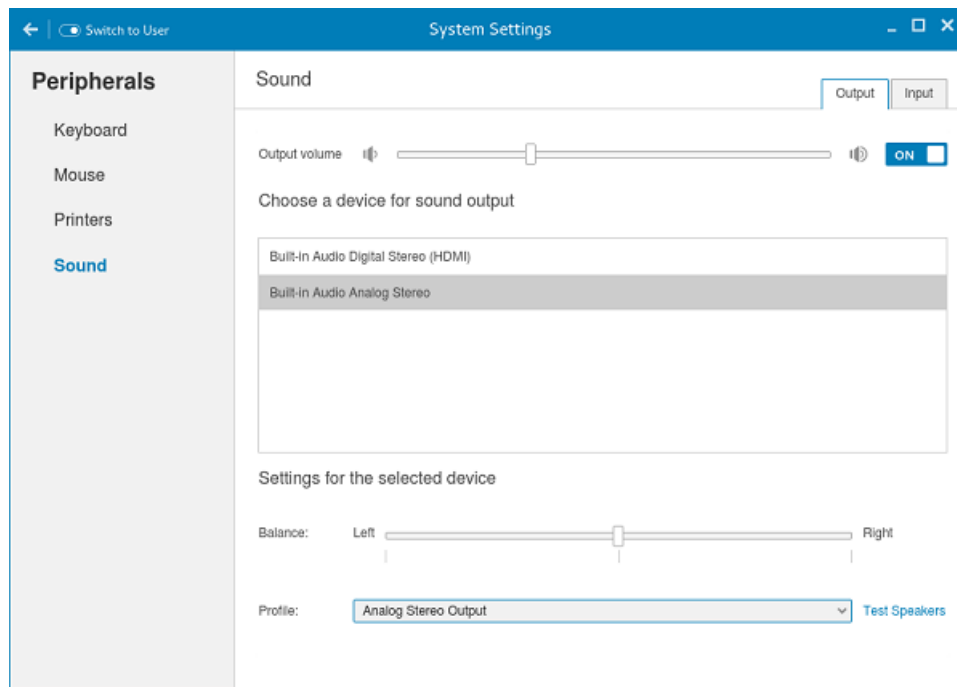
Switch to User

System Settings

Peripherals

Keyboard

Mouse

Printers

Sound

Sound

Output

Input

Output volume

ON

Choose a device for sound output

Built-in Audio Digital Stereo (HDMI)

Built-in Audio Analog Stereo

Settings for the selected device

Balance:

Left

Right

Profile:

Analog Stereo Output

Test Speakers